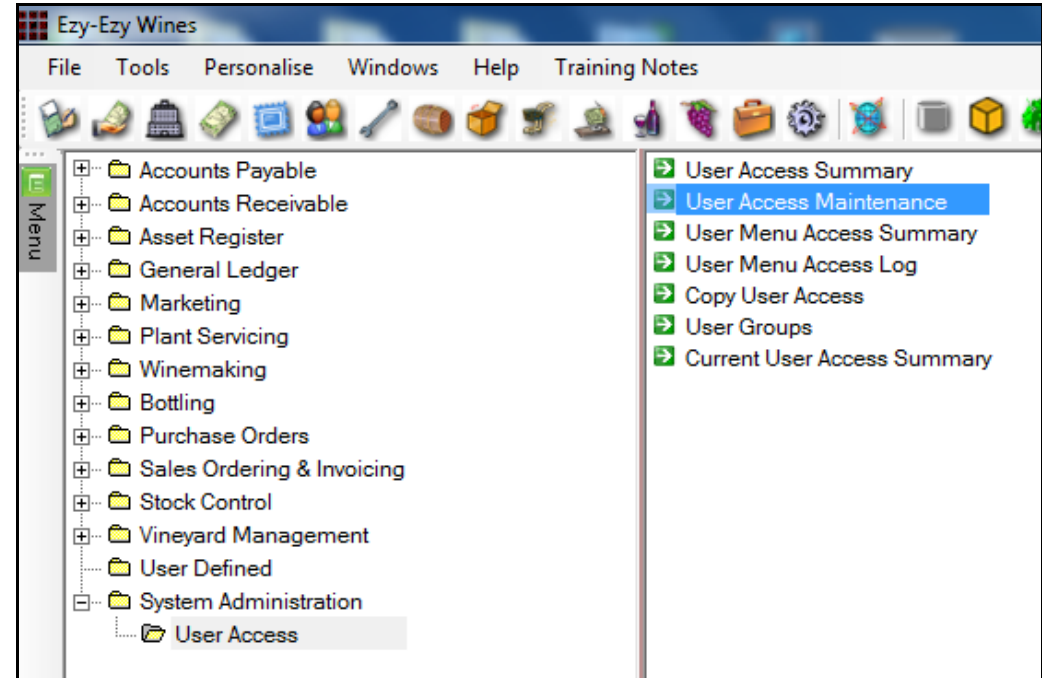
Ezy-Ezy Wines

File Tools Personalise Windows Help Training Notes

Menu

Accounts Payable
Accounts Receivable
Asset Register
General Ledger
Marketing
Plant Servicing
Winemaking
Bottling
Purchase Orders
Sales Ordering & Invoicing
Stock Control
Vineyard Management
User Defined
System Administration
User Access

User Access Summary
User Access Maintenance
User Menu Access Summary
User Menu Access Log
Copy User Access
User Groups
Current User Access Summary